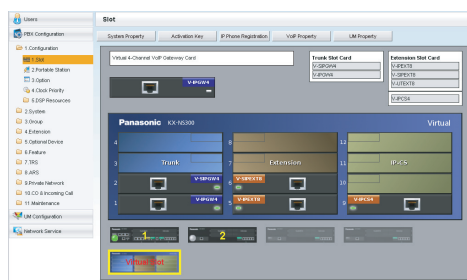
Users

PBX Configuration

1 Configuration
1.1 Slot
1.2 Portable Station
1.3 Option
1.4 Clock Priority
1.5 DSP Resources
2 System
3 Group
4 Extension
5 Optional Device
6 Feature
7 TRS
8 ARS
9 Private Network
10 CO & Incoming Call
11 Maintenance

UM Configuration

Network Service

Slot

System Property | Activation Key | IP Phone Registration | VoIP Property | UM Property

Virtual 4-Channel VoIP Gateway Card

V-IPGW4

Trunk Slot Card
V-SIPGW4
V-IPGW4

Extension Slot Card
V-IPEXT8
V-SIPEXT8
V-UTEXT8

V-IPCS4

Panasonic KX-NS300

Virtual

4
3 Trunk
2 V-SIPGW4
1 V-IPGW4

8
7 Extension
6 V-IPEXT8
5 V-IPEXT8

12
11 IP-CS
10
9 V-IPCS4

1

2

Virtual Slot